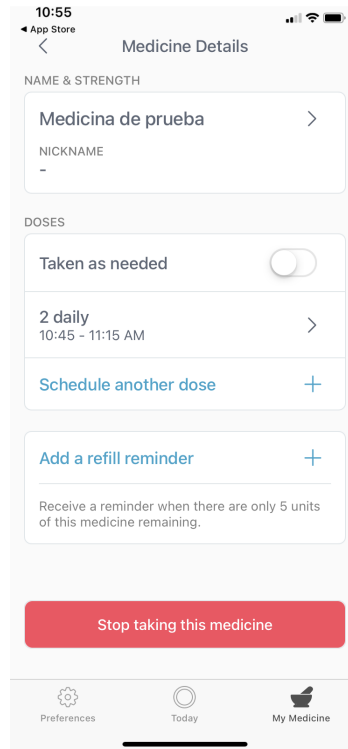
10:55
◀ App Store
<
Medicine Details

NAME & STRENGTH

Medicina de prueba >

NICKNAME
-

DOSES

Taken as needed

2 daily
10:45 - 11:15 AM >

Schedule another dose +

Add a refill reminder +

Receive a reminder when there are only 5 units of this medicine remaining.

Stop taking this medicine

Preferences
Today
My Medicine